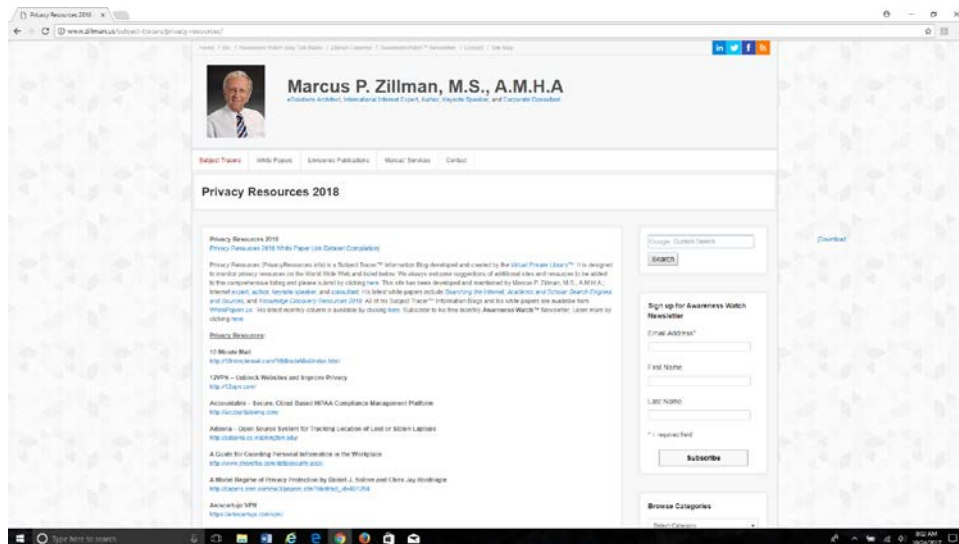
Privacy Resources 2018

www.zillman.us/subject-tracers/privacy-resources/

Home / Bio / Awareness Watch Blog Talk Radio / Zillman Columns / Awareness Watch™ Newsletter / Contact / Site Map

Marcus P. Zillman, M.S., A.M.H.A

eSolutions Architect, International Internet Expert, Author, Keynote Speaker, and Corporate Consultant

Subject Tracers | White Papers | Linkwares Publications | Manual Services | Contact

Privacy Resources 2018

Privacy Resources 2018
Privacy Resources 2018 White Paper (as Dataset Compilation)

Privacy Resources (PrivacyResources.info) is a Subject Tracer™ Information Blog developed and created by the Virtual Private Library™. It is designed to monitor privacy resources on the World Wide Web and listed below. We always welcome suggestions of additional sites and resources to be added to this comprehensive listing and please submit by clicking here. This site has been developed and maintained by Marcus P. Zillman, M.S., A.M.H.A., Internet expert, author, keynote speaker and consultant. His latest white paper include Searching the Internet: Academic and Scholar Search Engines and Sources, and Knowledge Discovery Resources 2018. All of his Subject Tracer™ Information Blogs and his white papers are available from WhitePapers.us. His latest monthly column is available by clicking here. Subscribe to his free monthly Awareness Watch™ Newsletter. Learn more by clicking here.

Privacy Resources:

10 Minute Mail
http://10minutemail.com/10MinuteMail/index.html

12VPN – Unblock Websites and Improve Privacy
http://12vpn.com/

Accountable – Secure, Cloud Based HIPAA Compliance Management Platform
http://accountablehq.com/

Adeona – Open Source System for Tracking Location of Lost or Stolen Laptops
http://adeona.cs.washington.edu/

A Guide for Guarding Personal Information in the Workplace
http://www.shredit.com/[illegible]

A Model Regime of Privacy Protection by Daniel J. Solove and Chris Jay Hoofnagle
http://papers.ssrn.com/sol3/papers.cfm?abstract_id=881294

Aeroarhaja VPN
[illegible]

Google Custom Search
Search

Sign up for Awareness Watch Newsletter
Email Address*
First Name
Last Name
* = required field
Subscribe

Browse Categories
Select Category

Download

Type here to search
9:02 AM